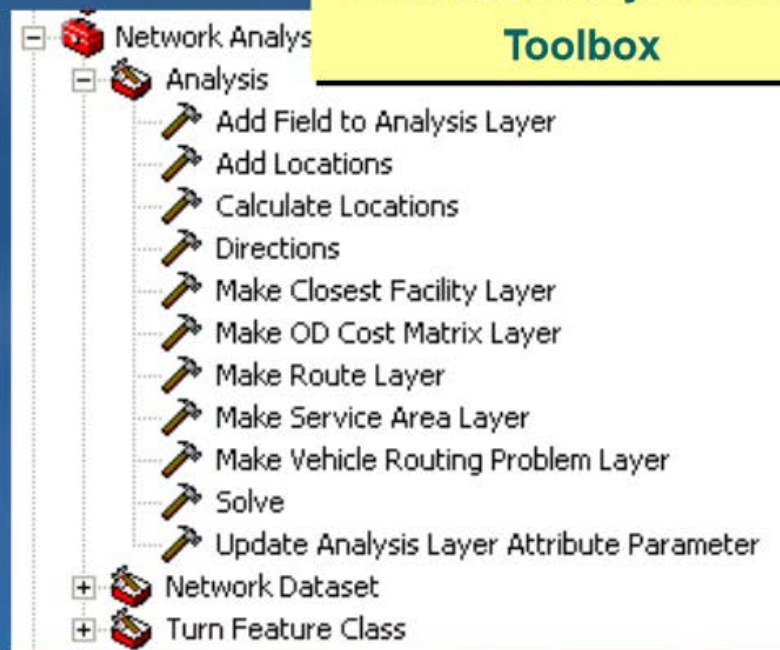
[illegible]
Toolbox

Network Analys
Analysis
Add Field to Analysis Layer
Add Locations
Calculate Locations
Directions
Make Closest Facility Layer
Make OD Cost Matrix Layer
Make Route Layer
Make Service Area Layer
Make Vehicle Routing Problem Layer
Solve
Update Analysis Layer Attribute Parameter
Network Dataset
Turn Feature Class